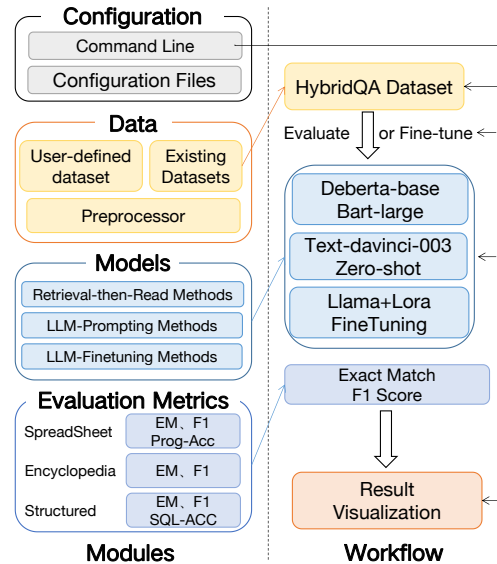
Configuration

Command Line

Configuration Files

Data

User-defined dataset

Existing Datasets

Preprocessor

Models

Retrieval-then-Read Methods

LLM-Prompting Methods

LLM-Finetuning Methods

Evaluation Metrics

SpreadSheet

EM、F1 Prog-Acc

Encyclopedia

EM、F1

Structured

EM、F1 SQL-ACC

Modules

HybridQA Dataset

Evaluate

or Fine-tune

Deberta-base Bart-large

Text-davinci-003 Zero-shot

Llama+Lora FineTuning

Exact Match F1 Score

Result Visualization

Workflow